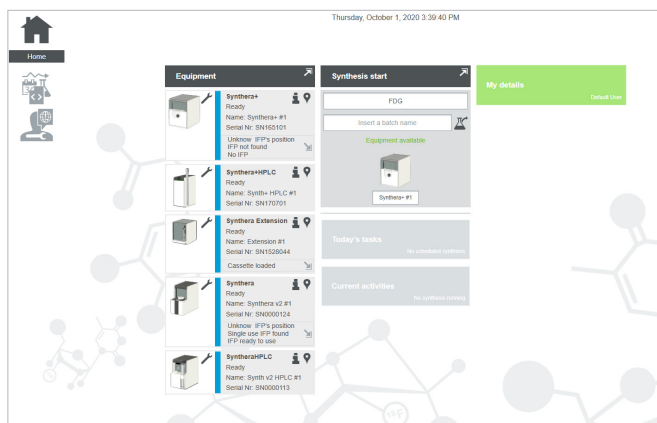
Thursday, October 1, 2020 3:39:40 PM

Home

Equipment

Synthera+
Ready
Name: Synthera+ #1
Serial Nr: SN165101
Unknow IFP's position
IFP not found
No IFP

Synthera+HPLC
Ready
Name: Synth+ HPLC #1
Serial Nr: SN170701

Synthera Extension
Ready
Name: Extension #1
Serial Nr: SN1528044
Cassette loaded

Synthera
Ready
Name: Synthera v2 #1
Serial Nr: SN0000124
Unknow IFP's position
Single use IFP found
IFP ready to use

SyntheraHPLC
Ready
Name: Synth v2 HPLC #1
Serial Nr: SN0000113

Synthesis start

FDG

Insert a batch name

Equipment available

Synthera+ #1

Today's tasks
No scheduled synthesis

Current activities
No synthesis running

My details
Default User